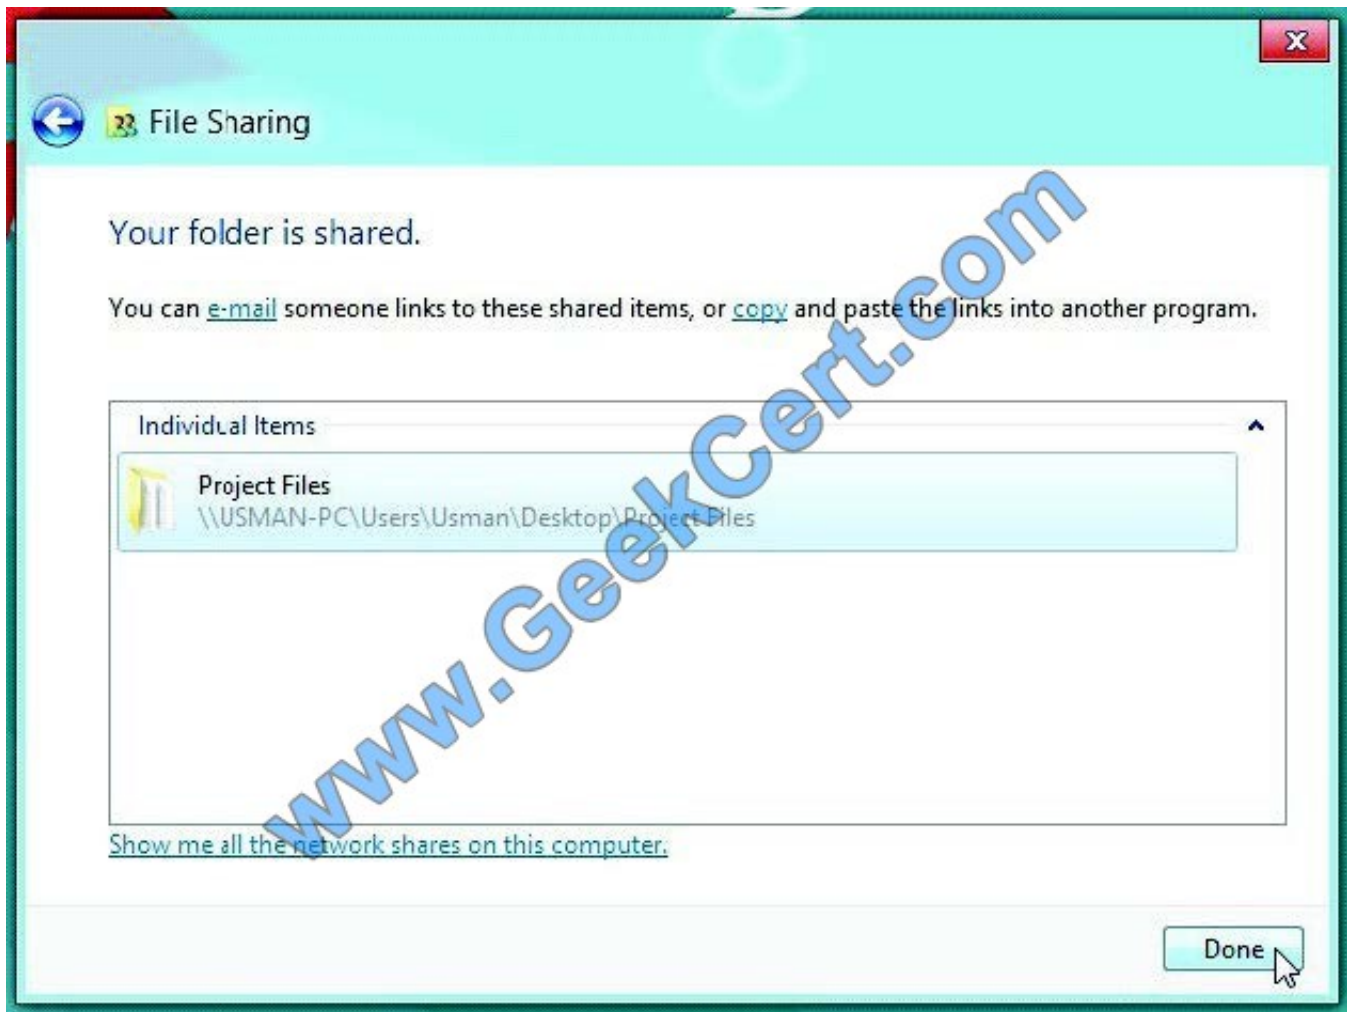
File Sharing

Your folder is shared.

You can e-mail someone links to these shared items, or copy and paste the links into another program.

Individual Items

Project Files
\\USMAN-PC\Users\Usman\Desktop\Project Files

Show me all the network shares on this computer.

Done

www.GeekCert.com